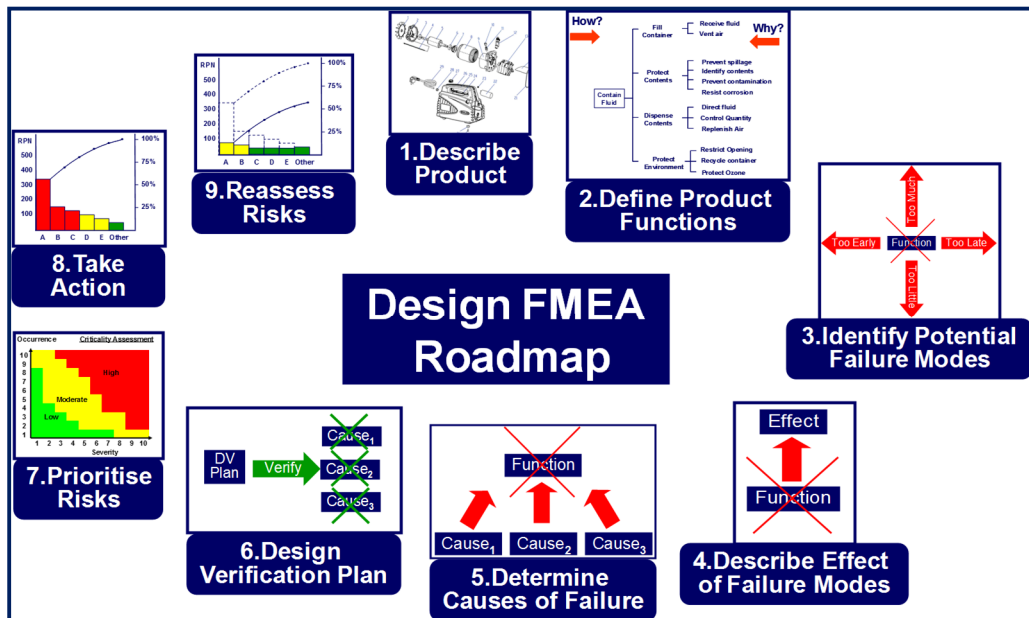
Design FMEA Roadmap

1.Describe Product

How?
Why?
Contain Fluid
Fill Container
Receive fluid
Vent air
Protect Contents
Prevent spillage
Identify contents
Prevent contamination
Resist corrosion
Dispense Contents
Direct fluid
Control Quantity
Replenish Air
Protect Environment
Restrict Opening
Recycle container
Protect Ozone

2.Define Product Functions

Too Much
Too Early
Function
Too Late
Too Little

3.Identify Potential Failure Modes

Effect
Function

4.Describe Effect of Failure Modes

Function
Cause$_1$
Cause$_2$
Cause$_3$

5.Determine Causes of Failure

DV Plan
Verify
Cause$_1$
Cause$_2$
Cause$_3$

6.Design Verification Plan

Occurrence
Criticality Assessment
High
Moderate
Low
10 9 8 7 6 5 4 3 2 1
1 2 3 4 5 6 7 8 9 10
Severity

7.Prioritise Risks

RPN
500
400
300
200
100
100%
75%
50%
25%
A B C D E Other

8.Take Action

RPN
500
400
300
200
100
100%
75%
50%
25%
A B C D E Other

9.Reassess Risks